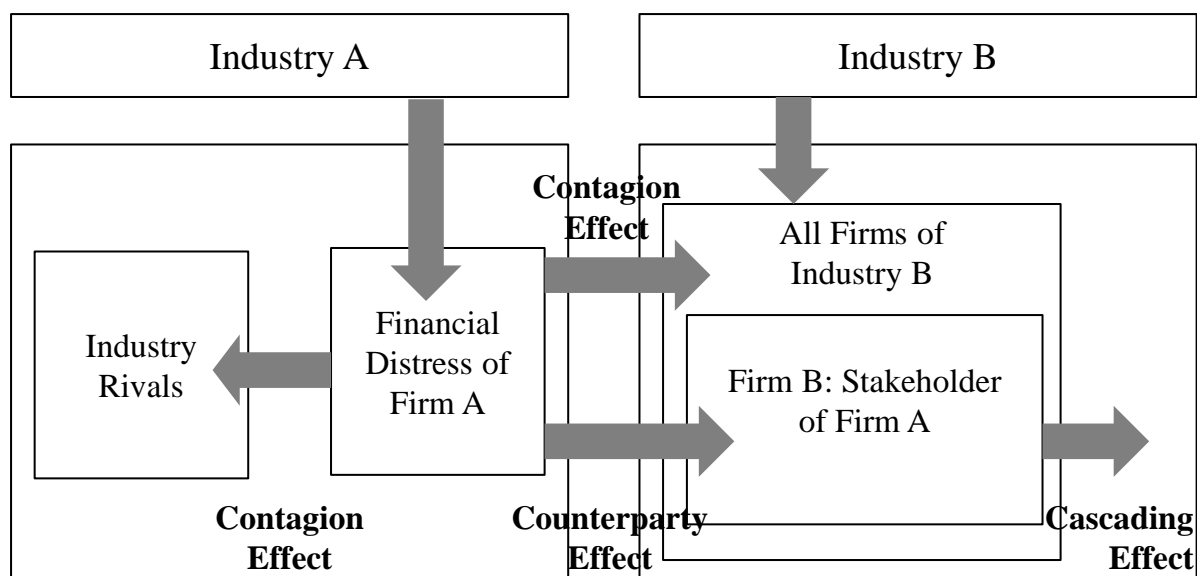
Industry A

Industry B

Contagion Effect

All Firms of Industry B

Industry Rivals

Financial Distress of Firm A

Firm B: Stakeholder of Firm A

Contagion Effect

Counterparty Effect

Cascading Effect